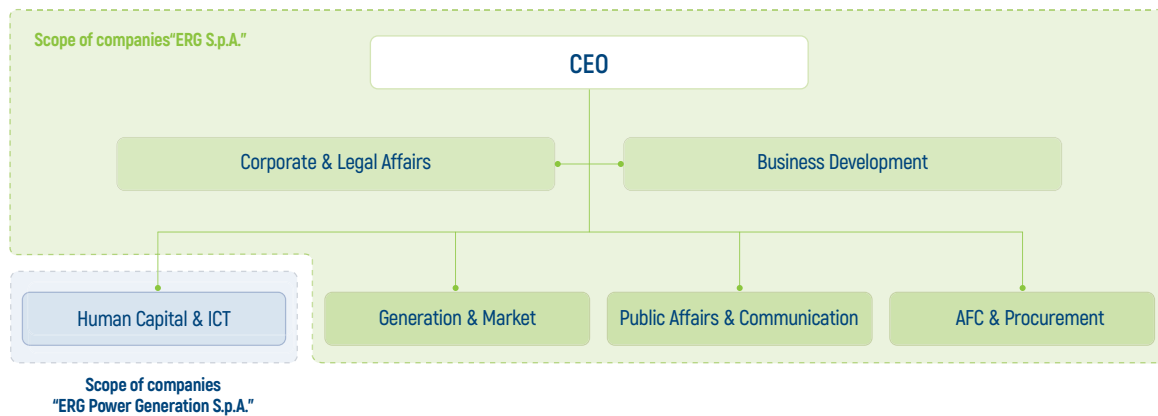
Scope of companies"ERG S.p.A."

CEO

Corporate & Legal Affairs

Business Development

Human Capital & ICT

Generation & Market

Public Affairs & Communication

AFC & Procurement

Scope of companies "ERG Power Generation S.p.A."